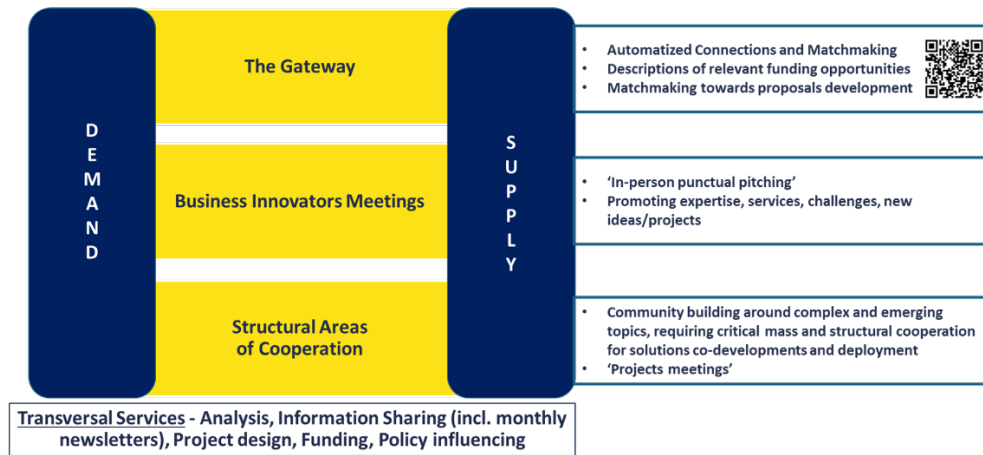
DEMAND

The Gateway

Business Innovators Meetings

Structural Areas of Cooperation

SUPPLY

- Automatized Connections and Matchmaking
- Descriptions of relevant funding opportunities
- Matchmaking towards proposals development

- 'In-person punctual pitching'
- Promoting expertise, services, challenges, new ideas/projects

- Community building around complex and emerging topics, requiring critical mass and structural cooperation for solutions co-developments and deployment
- 'Projects meetings'

Transversal Services - Analysis, Information Sharing (incl. monthly newsletters), Project design, Funding, Policy influencing